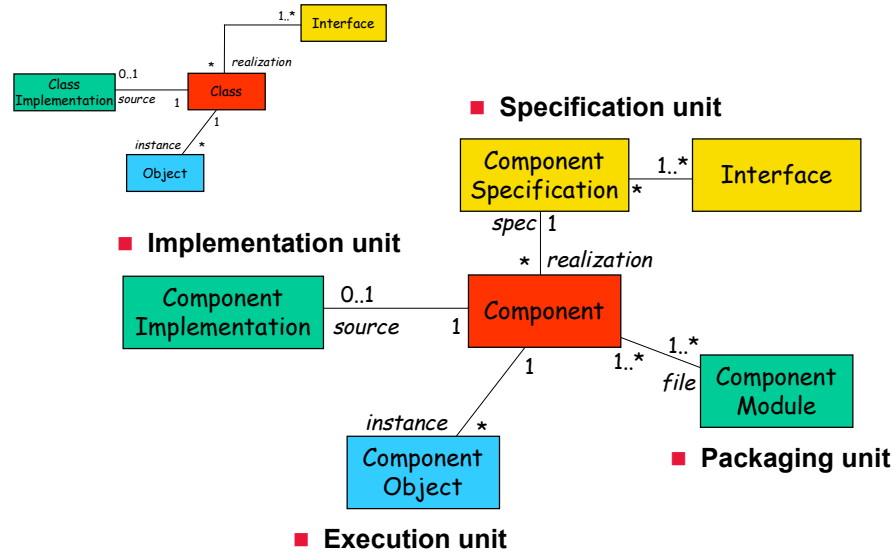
1..*
Interface
*
realization
Class Implementation
0..1
source
1
Class
1
instance
*
Object

Specification unit

Component Specification
1..*
*
Interface
spec
1
*
realization

Implementation unit

Component Implementation
0..1
source
1
Component
1
1..*
1..*
file
Component Module
instance
*
Component Object

Packaging unit

Execution unit